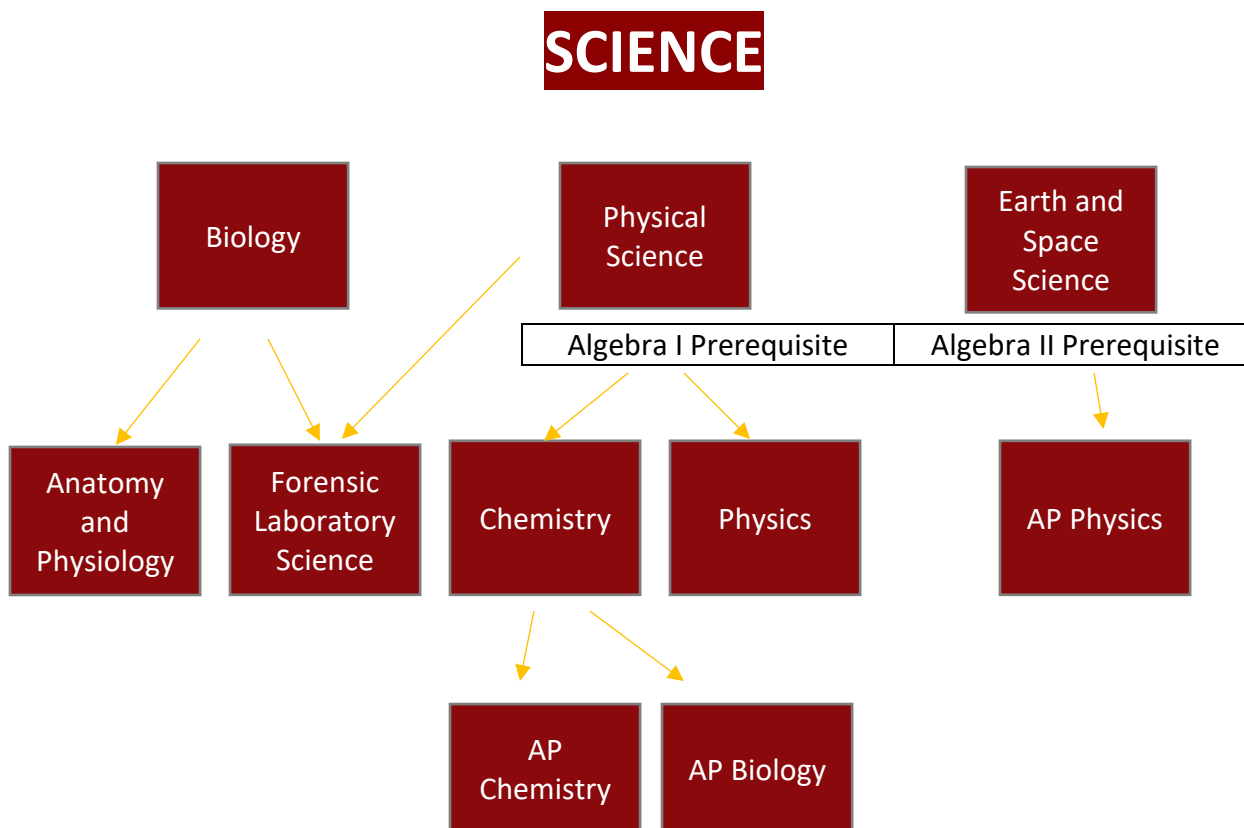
SCIENCE

Biology

Physical Science

Earth and Space Science

Algebra I Prerequisite

Algebra II Prerequisite

Anatomy and Physiology

Forensic Laboratory Science

Chemistry

Physics

AP Physics

AP Chemistry

AP Biology